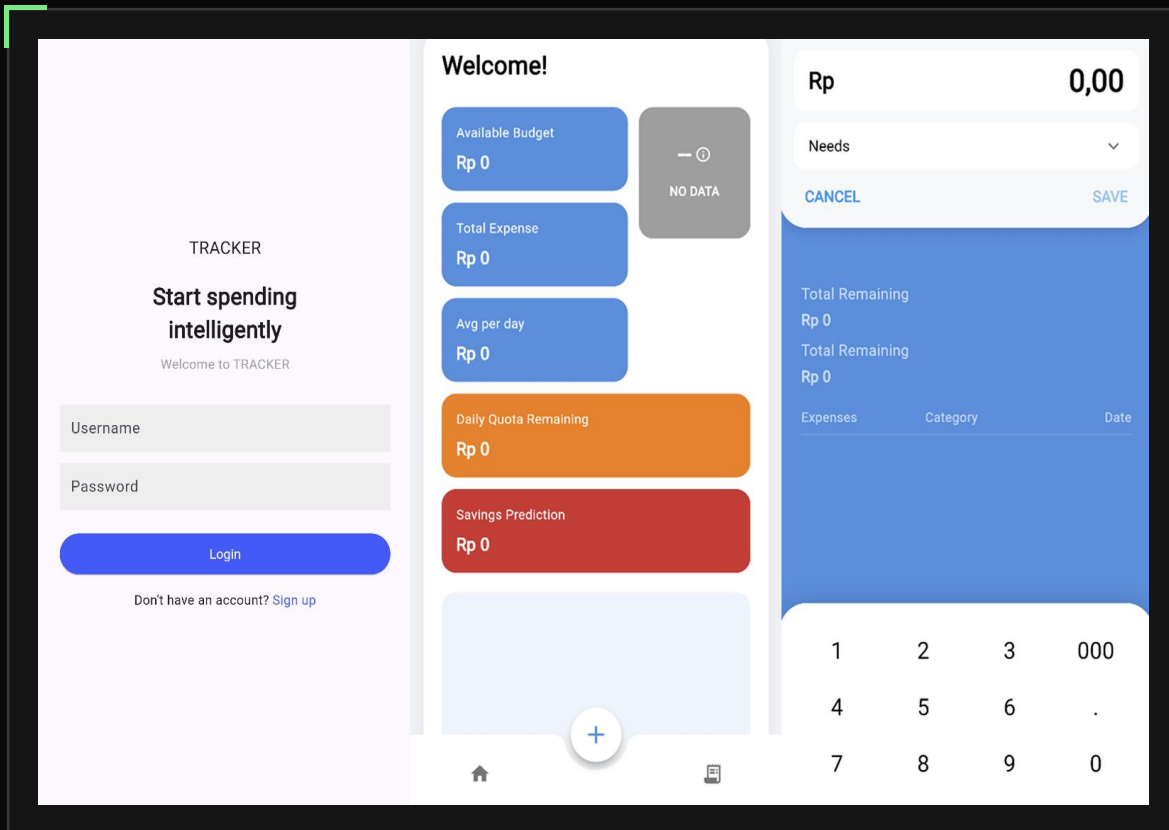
TRACKER

Start spending intelligently

Welcome to TRACKER

Username

Password

Login

Don't have an account? Sign up

Welcome!

Available Budget
Rp 0

Total Expense
Rp 0

Avg per day
Rp 0

NO DATA

Daily Quota Remaining
Rp 0

Savings Prediction
Rp 0

+

Rp 0,00

Needs

CANCEL SAVE

Total Remaining
Rp 0

Total Remaining
Rp 0

| Expenses | Category | Date |
|---|---|---|

| 1 | 2 | 3 | 000 |
|---|---|---|---|
| 4 | 5 | 6 | . |
| 7 | 8 | 9 | 0 |